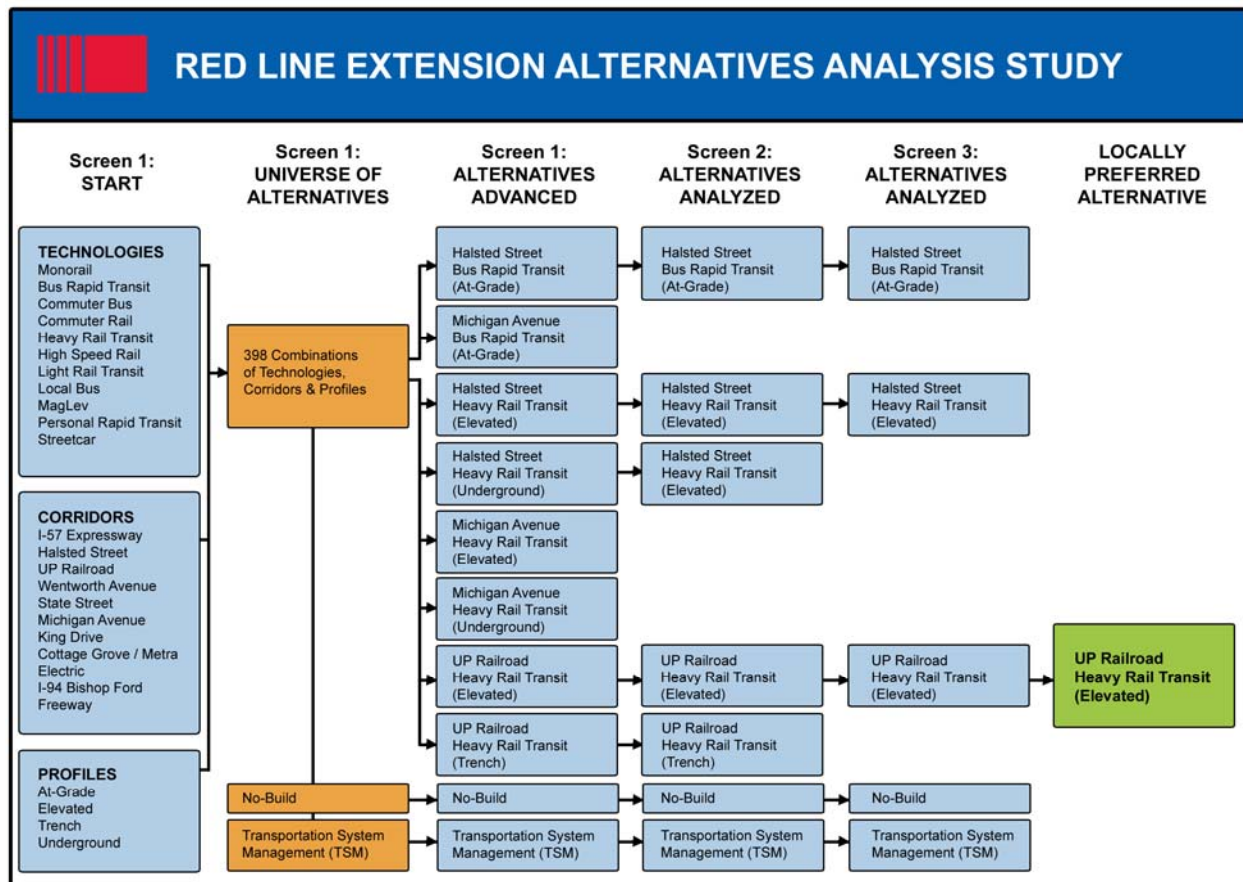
RED LINE EXTENSION ALTERNATIVES ANALYSIS STUDY

Screen 1: START

Screen 1: UNIVERSE OF ALTERNATIVES

Screen 1: ALTERNATIVES ADVANCED

Screen 2: ALTERNATIVES ANALYZED

Screen 3: ALTERNATIVES ANALYZED

LOCALLY PREFERRED ALTERNATIVE

TECHNOLOGIES
Monorail
Bus Rapid Transit
Commuter Bus
Commuter Rail
Heavy Rail Transit
High Speed Rail
Light Rail Transit
Local Bus
MagLev
Personal Rapid Transit
Streetcar

CORRIDORS
I-57 Expressway
Halsted Street
UP Railroad
Wentworth Avenue
State Street
Michigan Avenue
King Drive
Cottage Grove / Metra Electric
I-94 Bishop Ford Freeway

PROFILES
At-Grade
Elevated
Trench
Underground

398 Combinations of Technologies, Corridors & Profiles

No-Build

Transportation System Management (TSM)

Halsted Street Bus Rapid Transit (At-Grade)

Michigan Avenue Bus Rapid Transit (At-Grade)

Halsted Street Heavy Rail Transit (Elevated)

Halsted Street Heavy Rail Transit (Underground)

Michigan Avenue Heavy Rail Transit (Elevated)

Michigan Avenue Heavy Rail Transit (Underground)

UP Railroad Heavy Rail Transit (Elevated)

UP Railroad Heavy Rail Transit (Trench)

No-Build

Transportation System Management (TSM)

Halsted Street Bus Rapid Transit (At-Grade)

Halsted Street Heavy Rail Transit (Elevated)

Halsted Street Heavy Rail Transit (Elevated)

UP Railroad Heavy Rail Transit (Elevated)

UP Railroad Heavy Rail Transit (Trench)

No-Build

Transportation System Management (TSM)

Halsted Street Bus Rapid Transit (At-Grade)

Halsted Street Heavy Rail Transit (Elevated)

UP Railroad Heavy Rail Transit (Elevated)

No-Build

Transportation System Management (TSM)

UP Railroad Heavy Rail Transit (Elevated)